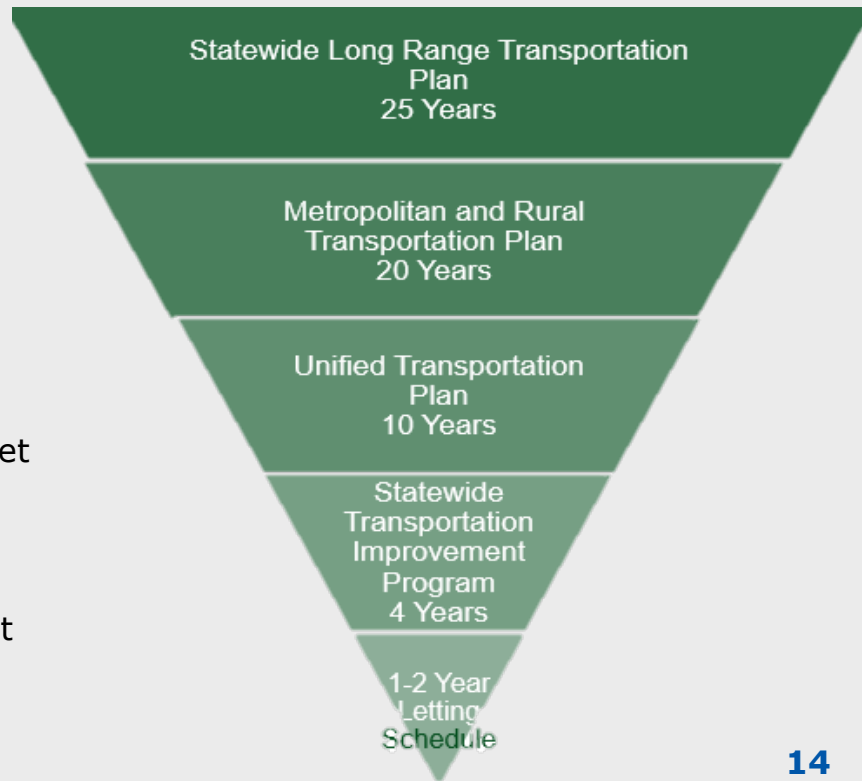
Statewide Long Range Transportation Plan
25 Years

Metropolitan and Rural Transportation Plan
20 Years

Unified Transportation Plan
10 Years

Statewide Transportation Improvement Program
4 Years

1-2 Year Letting Schedule

et

t

14